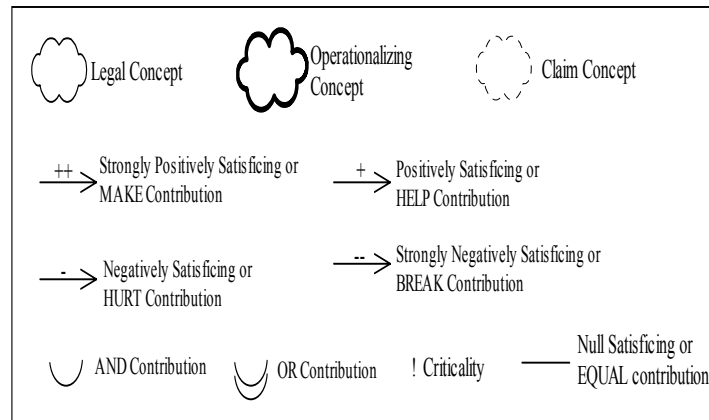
Legal Concept

Operationalizing Concept

Claim Concept

++ Strongly Positively Satisficing or MAKE Contribution

+ Positively Satisficing or HELP Contribution

- Negatively Satisficing or HURT Contribution

-- Strongly Negatively Satisficing or BREAK Contribution

AND Contribution

OR Contribution

! Criticality

Null Satisficing or EQUAL contribution